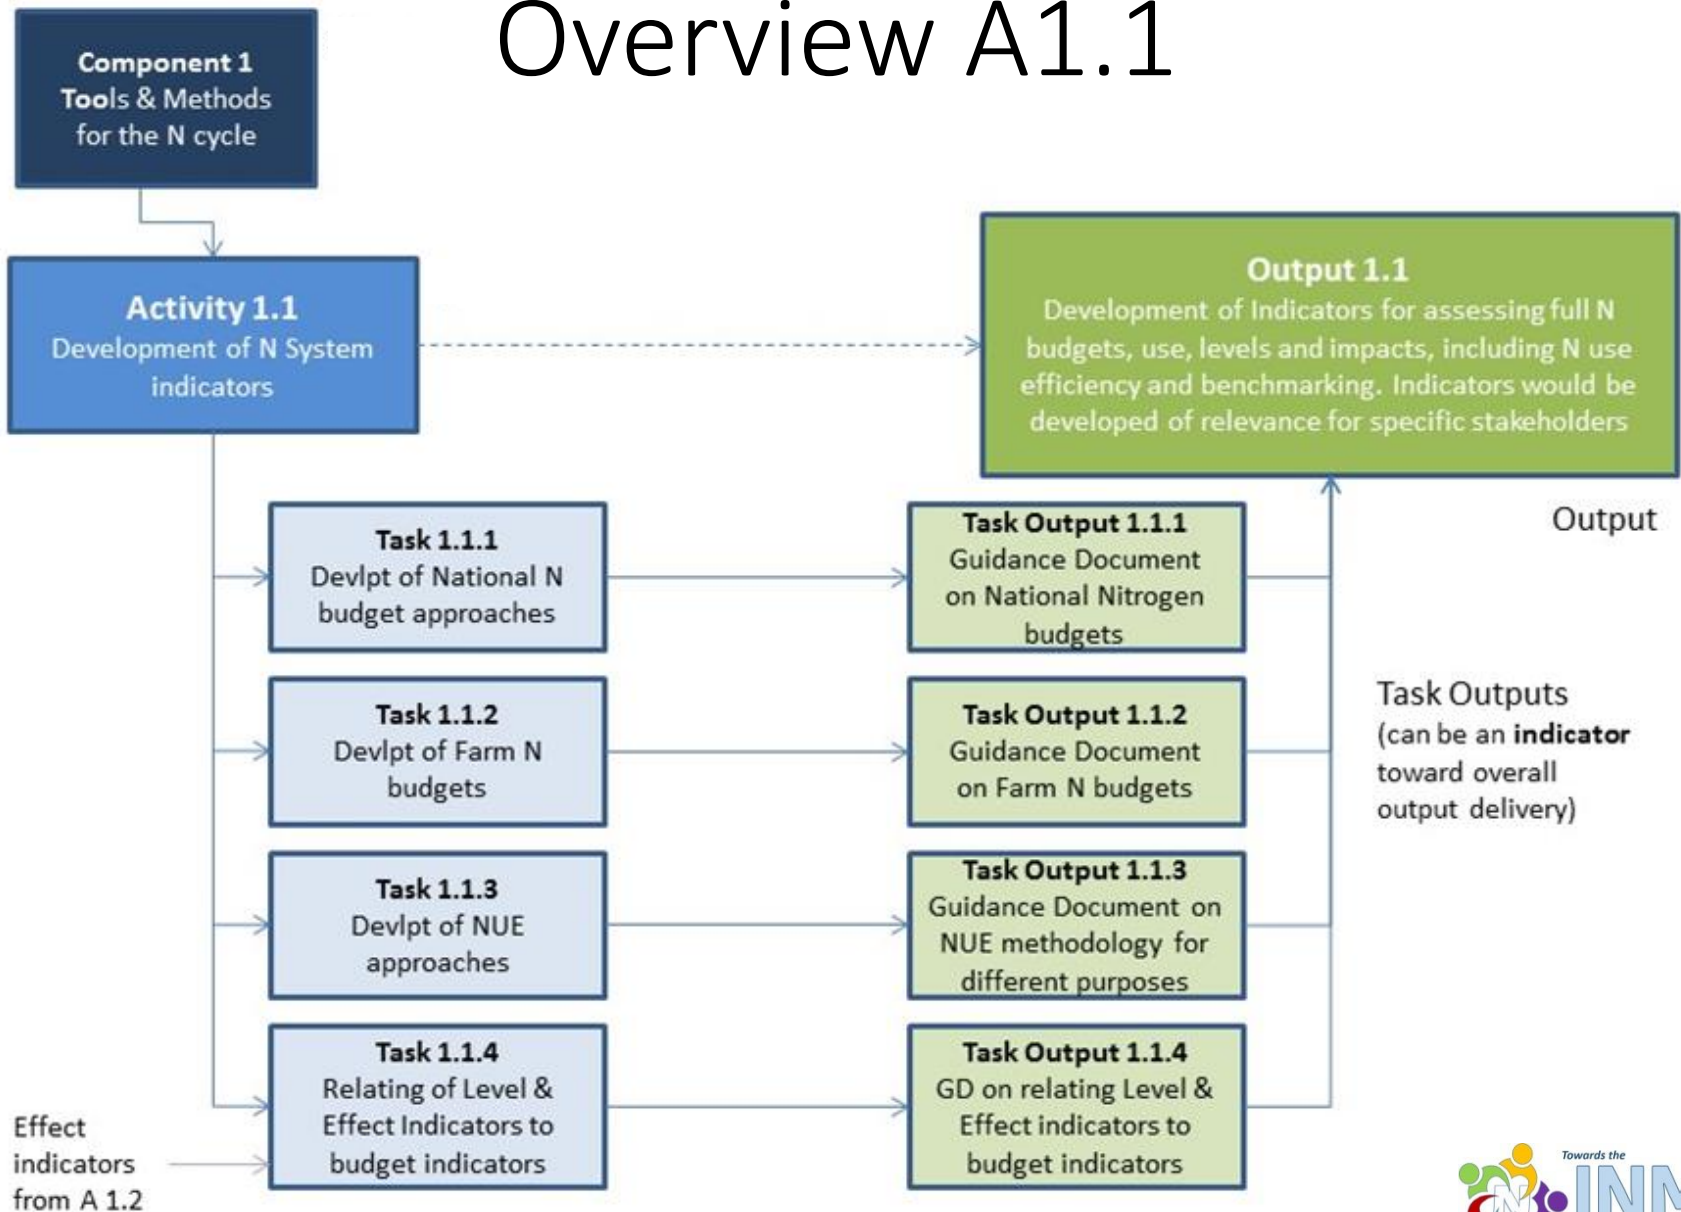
Overview A1.1

Component 1
Tools & Methods for the N cycle

Activity 1.1
Development of N System indicators

Output 1.1
Development of Indicators for assessing full N budgets, use, levels and impacts, including N use efficiency and benchmarking. Indicators would be developed of relevance for specific stakeholders

Output

Task 1.1.1
Devlpt of National N budget approaches

Task Output 1.1.1
Guidance Document on National Nitrogen budgets

Task 1.1.2
Devlpt of Farm N budgets

Task Output 1.1.2
Guidance Document on Farm N budgets

Task Outputs
(can be an **indicator** toward overall output delivery)

Task 1.1.3
Devlpt of NUE approaches

Task Output 1.1.3
Guidance Document on NUE methodology for different purposes

Task 1.1.4
Relating of Level & Effect Indicators to budget indicators

Task Output 1.1.4
GD on relating Level & Effect indicators to budget indicators

Effect indicators from A 1.2

Towards the
INM